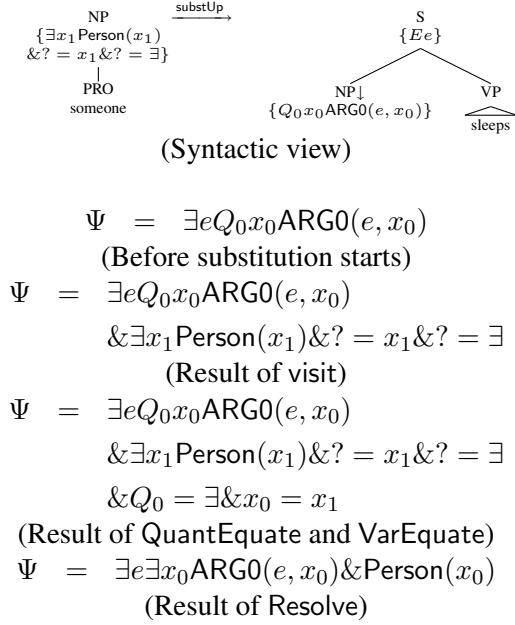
NP
$\{\exists x_1 \mathsf{Person}(x_1)$
$\&? = x_1 \&? = \exists\}$
PRO
someone

substUp

S
$\{Ee\}$
NP↓
$\{Q_0 x_0 \mathsf{ARG0}(e, x_0)\}$
VP
sleeps

(Syntactic view)

$\Psi = \exists e Q_0 x_0 \mathsf{ARG0}(e, x_0)$
(Before substitution starts)

$\Psi = \exists e Q_0 x_0 \mathsf{ARG0}(e, x_0)$
$\& \exists x_1 \mathsf{Person}(x_1) \&? = x_1 \&? = \exists$
(Result of visit)

$\Psi = \exists e Q_0 x_0 \mathsf{ARG0}(e, x_0)$
$\& \exists x_1 \mathsf{Person}(x_1) \&? = x_1 \&? = \exists$
$\& Q_0 = \exists \& x_0 = x_1$
(Result of QuantEquate and VarEquate)

$\Psi = \exists e \exists x_0 \mathsf{ARG0}(e, x_0) \& \mathsf{Person}(x_0)$
(Result of Resolve)